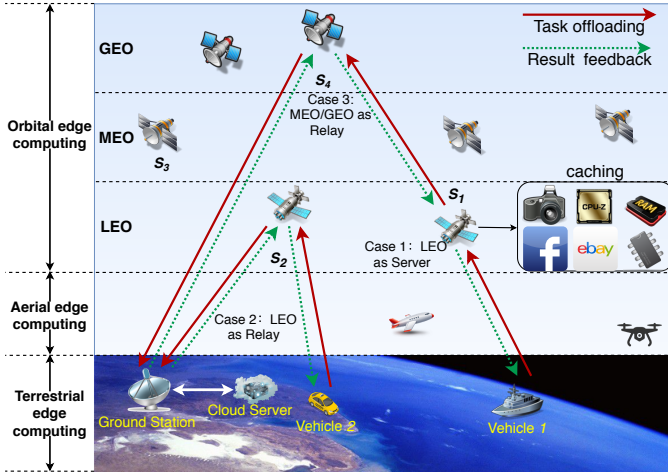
Task offloading

Result feedback

GEO

MEO

LEO

Orbital edge computing

Aerial edge computing

Terrestrial edge computing

$S_4$

Case 3: MEO/GEO as Relay

$S_3$

$S_1$

caching

CPU-Z

RAM

ebay

Case 1: LEO as Server

$S_2$

Case 2: LEO as Relay

Ground Station

Cloud Server

Vehicle 2

Vehicle 1